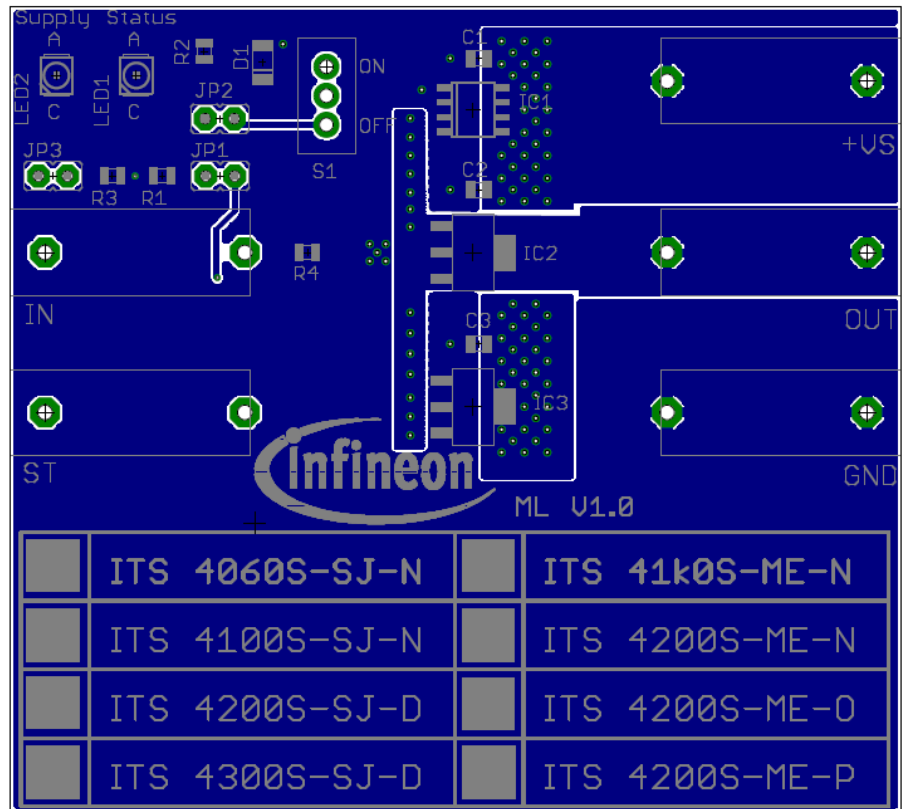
Supply Status

A
LED2
C

A
LED1
C

R2
D1
ON
OFF
S1
JP2
JP3
JP1
R3 R1
C1
IC1
C2
+VS
IC2
R4
IN
OUT
C3
IC3
ST
infineon
GND
ML V1.0

| ITS 4060S-SJ-N | ITS 41k0S-ME-N |
|---|---|
| ITS 4100S-SJ-N | ITS 4200S-ME-N |
| ITS 4200S-SJ-D | ITS 4200S-ME-O |
| ITS 4300S-SJ-D | ITS 4200S-ME-P |